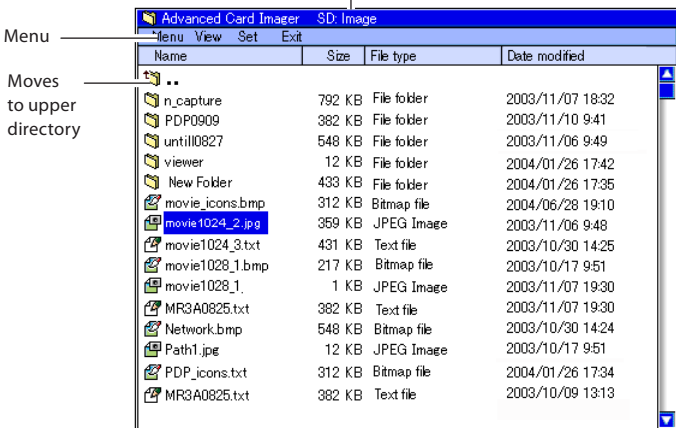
Advanced Card Imager SD: Image

Menu

Moves to upper directory

Menu View Set Exit

| Name | Size | File type | Date modified |
|---|---|---|---|
| .. | | | |
| n_capture | 792 KB | File folder | 2003/11/07 18:32 |
| PDP0909 | 382 KB | File folder | 2003/11/10 9:41 |
| untill0827 | 548 KB | File folder | 2003/11/06 9:49 |
| viewer | 12 KB | File folder | 2004/01/26 17:42 |
| New Folder | 433 KB | File folder | 2004/01/26 17:35 |
| movie_icons.bmp | 312 KB | Bitmap file | 2004/06/28 19:10 |
| movie1024_2.jpg | 359 KB | JPEG Image | 2003/11/06 9:48 |
| movie1024_3.txt | 431 KB | Text file | 2003/10/30 14:25 |
| movie1028_1.bmp | 217 KB | Bitmap file | 2003/10/17 9:51 |
| movie1028_1. | 1 KB | JPEG Image | 2003/11/07 19:30 |
| MR3A0825.txt | 382 KB | Text file | 2003/11/07 19:30 |
| Network.bmp | 548 KB | Bitmap file | 2003/10/30 14:24 |
| Path1.jpg | 12 KB | JPEG Image | 2003/10/17 9:51 |
| PDP_icons.txt | 312 KB | Bitmap file | 2004/01/26 17:34 |
| MR3A0825.txt | 382 KB | Text file | 2003/10/09 13:13 |